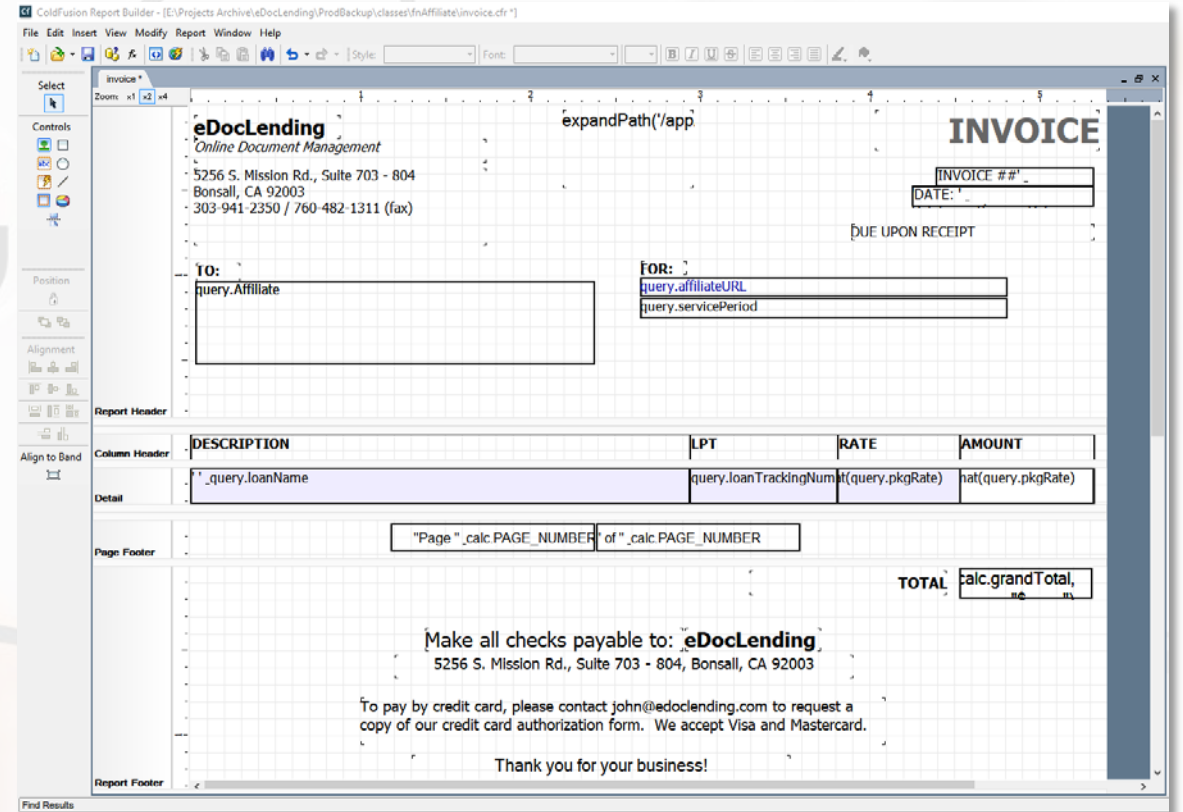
ColdFusion Report Builder - [E:\Projects Archive\eDocLending\ProdBackup\classes\fnAffiliate\invoice.cfr *]

File Edit Insert View Modify Report Window Help

Style: Font:

invoice *

Zoom: x1 x2 x4

1 2 3 4 5

Select

Controls

Position

Alignment

Align to Band

eDocLending
Online Document Management

5256 S. Mission Rd., Suite 703 - 804
Bonsall, CA 92003
303-941-2350 / 760-482-1311 (fax)

expandPath('/app

INVOICE

INVOICE ##' _

DATE: ' _

DUE UPON RECEIPT

TO:

query.Affiliate

FOR:

query.affiliateURL

query.servicePeriod

Report Header

Column Header

| DESCRIPTION | LPT | RATE | AMOUNT |
|---|---|---|---|
| ' ' _query.loanName | query.loanTrackingNum | at(query.pkgRate) | nat(query.pkgRate) |

Detail

Page Footer

"Page " _calc.PAGE_NUMBER

" of " _calc.PAGE_NUMBER

TOTAL

calc.grandTotal,

Make all checks payable to: eDocLending
5256 S. Mission Rd., Suite 703 - 804, Bonsall, CA 92003

To pay by credit card, please contact john@edoclending.com to request a copy of our credit card authorization form. We accept Visa and Mastercard.

Thank you for your business!

Report Footer

Find Results